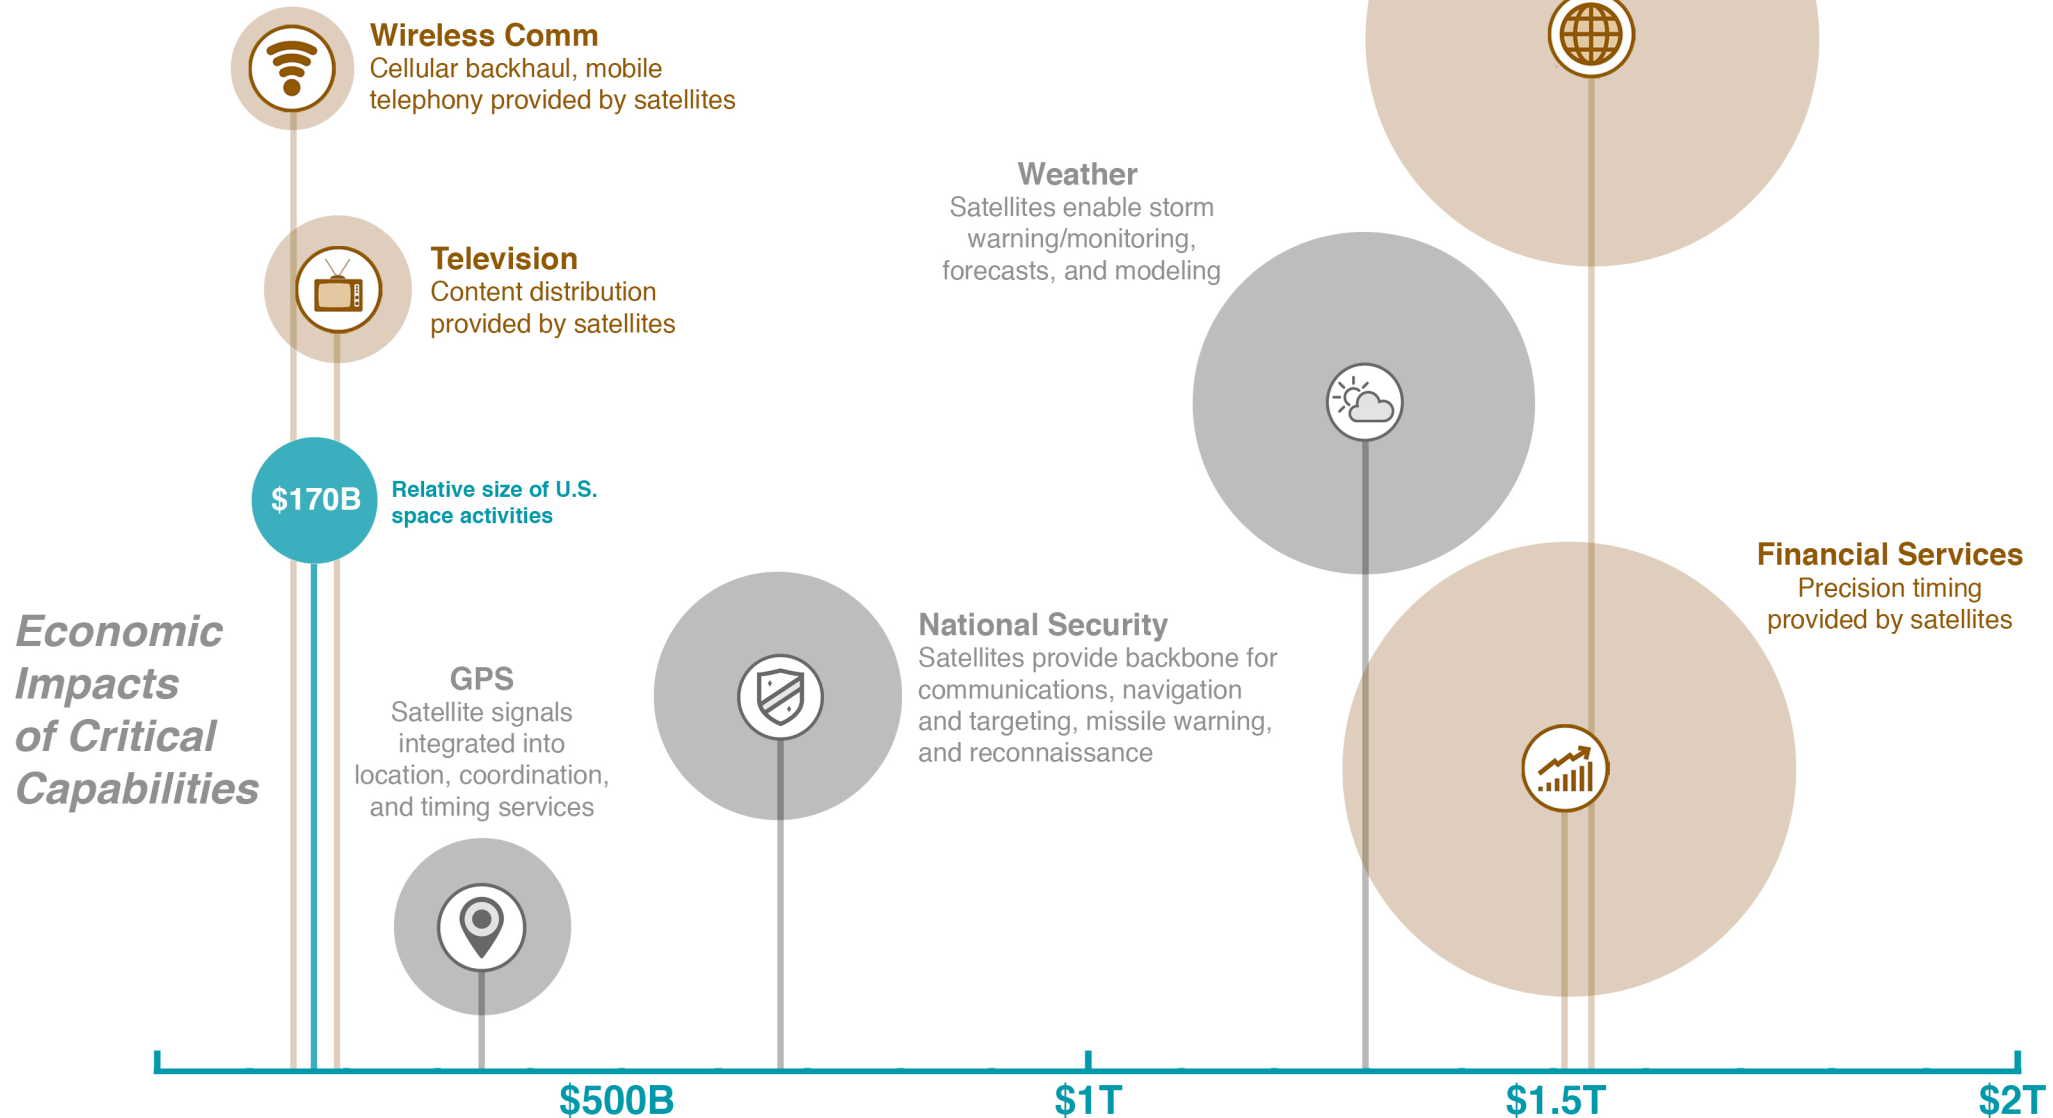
Wireless Comm
Cellular backhaul, mobile telephony provided by satellites

Television
Content distribution provided by satellites

$170B
Relative size of U.S. space activities

Weather
Satellites enable storm warning/monitoring, forecasts, and modeling

Financial Services
Precision timing provided by satellites

Economic Impacts of Critical Capabilities

GPS
Satellite signals integrated into location, coordination, and timing services

National Security
Satellites provide backbone for communications, navigation and targeting, missile warning, and reconnaissance

$500B
$1T
$1.5T
$2T